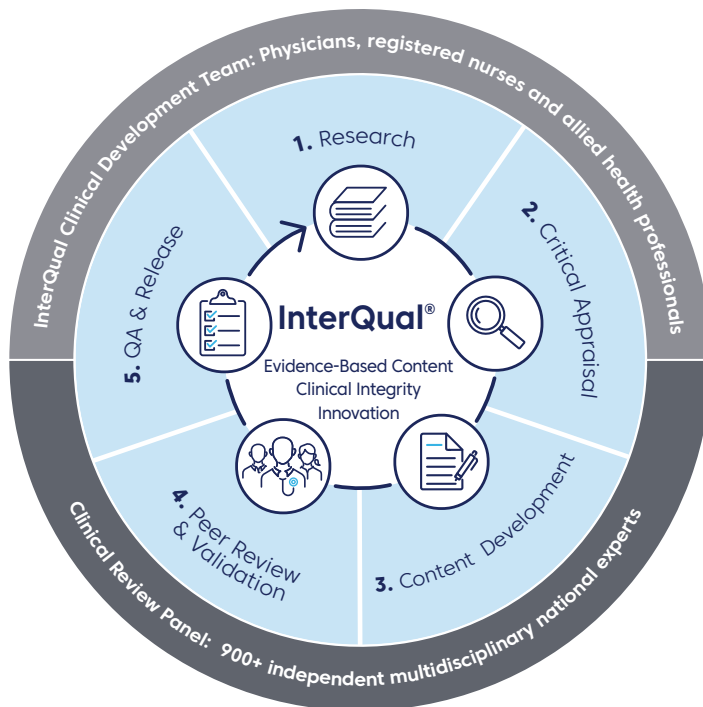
InterQual Clinical Development Team: Physicians, registered nurses and allied health professionals

1. Research

2. Critical Appraisal

3. Content Development

4. Peer Review & Validation

5. QA & Release

InterQual®

Evidence-Based Content
Clinical Integrity
Innovation

Clinical Review Panel: 900+ independent multidisciplinary national experts